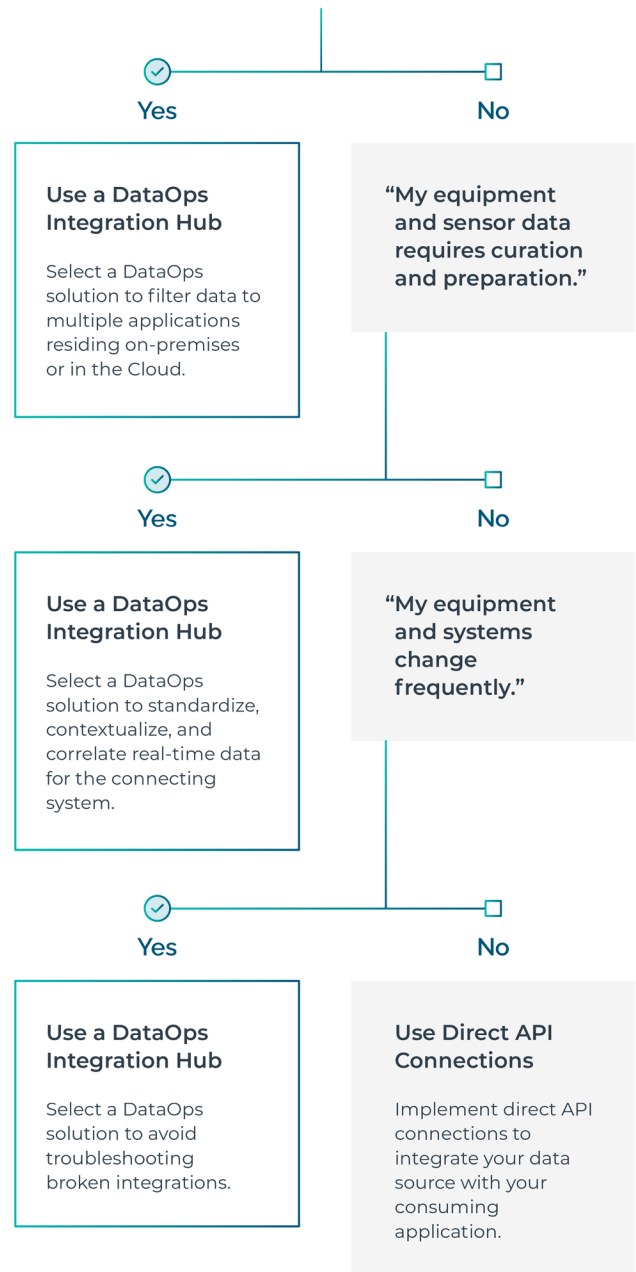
Yes

No

Use a DataOps Integration Hub

Select a DataOps solution to filter data to multiple applications residing on-premises or in the Cloud.

"My equipment and sensor data requires curation and preparation."

Yes

No

Use a DataOps Integration Hub

Select a DataOps solution to standardize, contextualize, and correlate real-time data for the connecting system.

"My equipment and systems change frequently."

Yes

No

Use a DataOps Integration Hub

Select a DataOps solution to avoid troubleshooting broken integrations.

Use Direct API Connections

Implement direct API connections to integrate your data source with your consuming application.